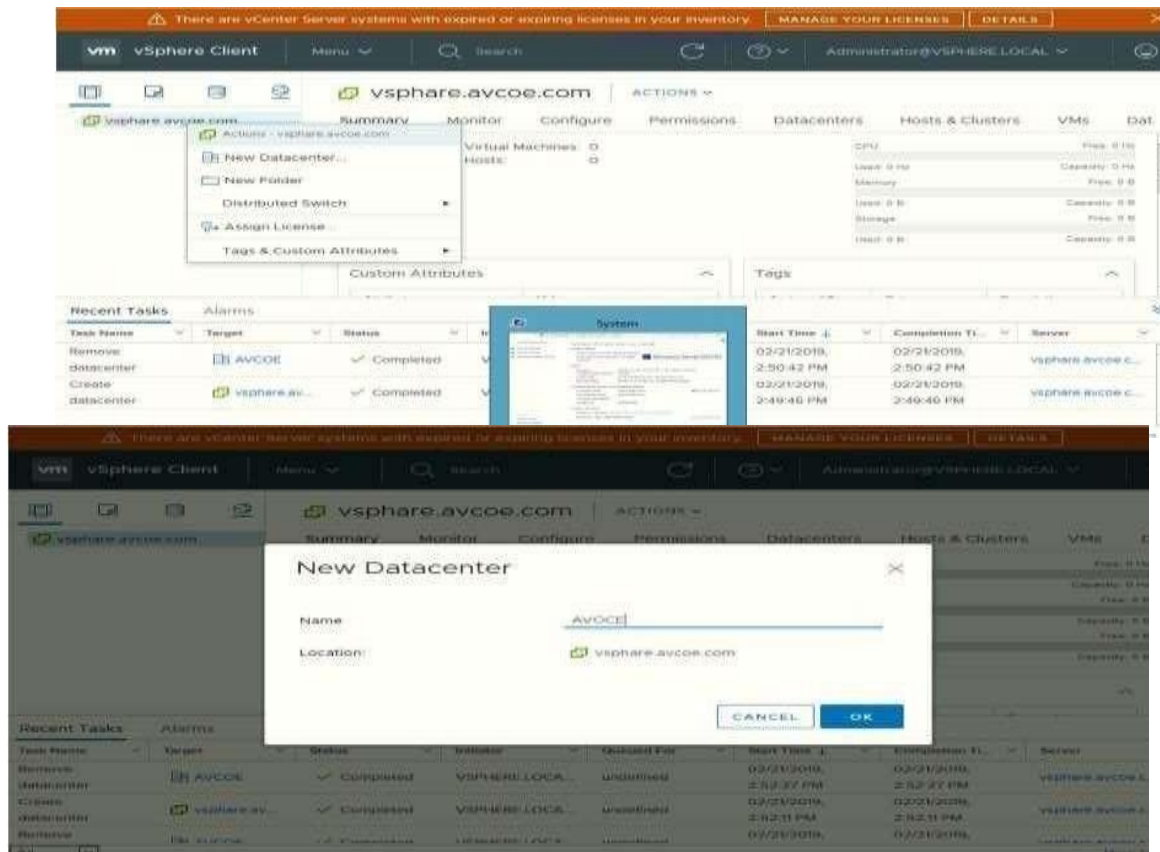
There are vCenter Server systems with expired or expiring licenses in your inventory. MANAGE YOUR LICENSES DETAILS

vm vSphere Client Menu Search Administrator@VSPHERE.LOCAL

vsphare.avcoe.com

vsphare.avcoe.com ACTIONS

Summary Monitor Configure Permissions Datacenters Hosts & Clusters VMs Dat

Actions - vsphare.avcoe.com
New Datacenter...
New Folder
Distributed Switch
Assign License...
Tags & Custom Attributes

Virtual Machines: 0
Hosts: 0

CPU Free: 0 Hz
Used: 0 Hz Capacity: 0 Hz
Memory Free: 0 B
Used: 0 B Capacity: 0 B
Storage Free: 0 B
Used: 0 B Capacity: 0 B

Custom Attributes
Tags

Recent Tasks Alarms

System

| Task Name | Target | Status | In | Start Time | Completion Ti... | Server |
|---|---|---|---|---|---|---|
| Remove datacenter | AVCOE | Completed | V | 02/21/2019, 2:50:42 PM | 02/21/2019, 2:50:42 PM | vsphare.avcoe.c... |
| Create datacenter | vsphare.av... | Completed | V | 02/21/2019, 2:49:46 PM | 02/21/2019, 2:49:46 PM | vsphare.avcoe.c... |

There are vCenter Server systems with expired or expiring licenses in your inventory. MANAGE YOUR LICENSES DETAILS

vm vSphere Client Menu Search Administrator@VSPHERE.LOCAL

vsphare.avcoe.com

vsphare.avcoe.com ACTIONS

Summary Monitor Configure Permissions Datacenters Hosts & Clusters VMs

New Datacenter

Name AVOCE

Location: vsphare.avcoe.com

CANCEL OK

Recent Tasks Alarms

| Task Name | Target | Status | Initiator | Queued For | Start Time | Completion Ti... | Server |
|---|---|---|---|---|---|---|---|
| Remove datacenter | AVCOE | Completed | VSPHERE.LOCA... | undefined | 02/21/2019, 2:52:27 PM | 02/21/2019, 2:52:27 PM | vsphare.avcoe.c... |
| Create datacenter | vsphare.av... | Completed | VSPHERE.LOCA... | undefined | 02/21/2019, 2:52:11 PM | 02/21/2019, 2:52:11 PM | vsphare.avcoe.c... |
| Remove | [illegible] | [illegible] | VSPHERE.LOCA... | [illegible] | 02/21/2019, | 02/21/2019, | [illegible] |